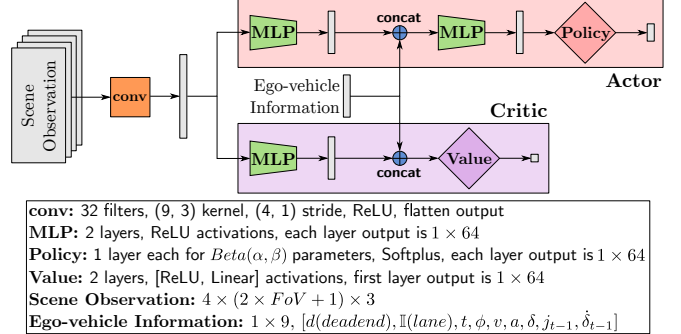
Scene Observation

conv

MLP

concat

MLP

Policy

Actor

Ego-vehicle Information

Critic

MLP

concat

Value

**conv:** 32 filters, (9, 3) kernel, (4, 1) stride, ReLU, flatten output
**MLP:** 2 layers, ReLU activations, each layer output is $1 \times 64$
**Policy:** 1 layer each for $Beta(\alpha, \beta)$ parameters, Softplus, each layer output is $1 \times 64$
**Value:** 2 layers, [ReLU, Linear] activations, first layer output is $1 \times 64$
**Scene Observation:** $4 \times (2 \times FoV + 1) \times 3$
**Ego-vehicle Information:** $1 \times 9$, $[d(deadend), \mathbb{I}(lane), t, \phi, v, a, \delta, j_{t-1}, \dot{\delta}_{t-1}]$